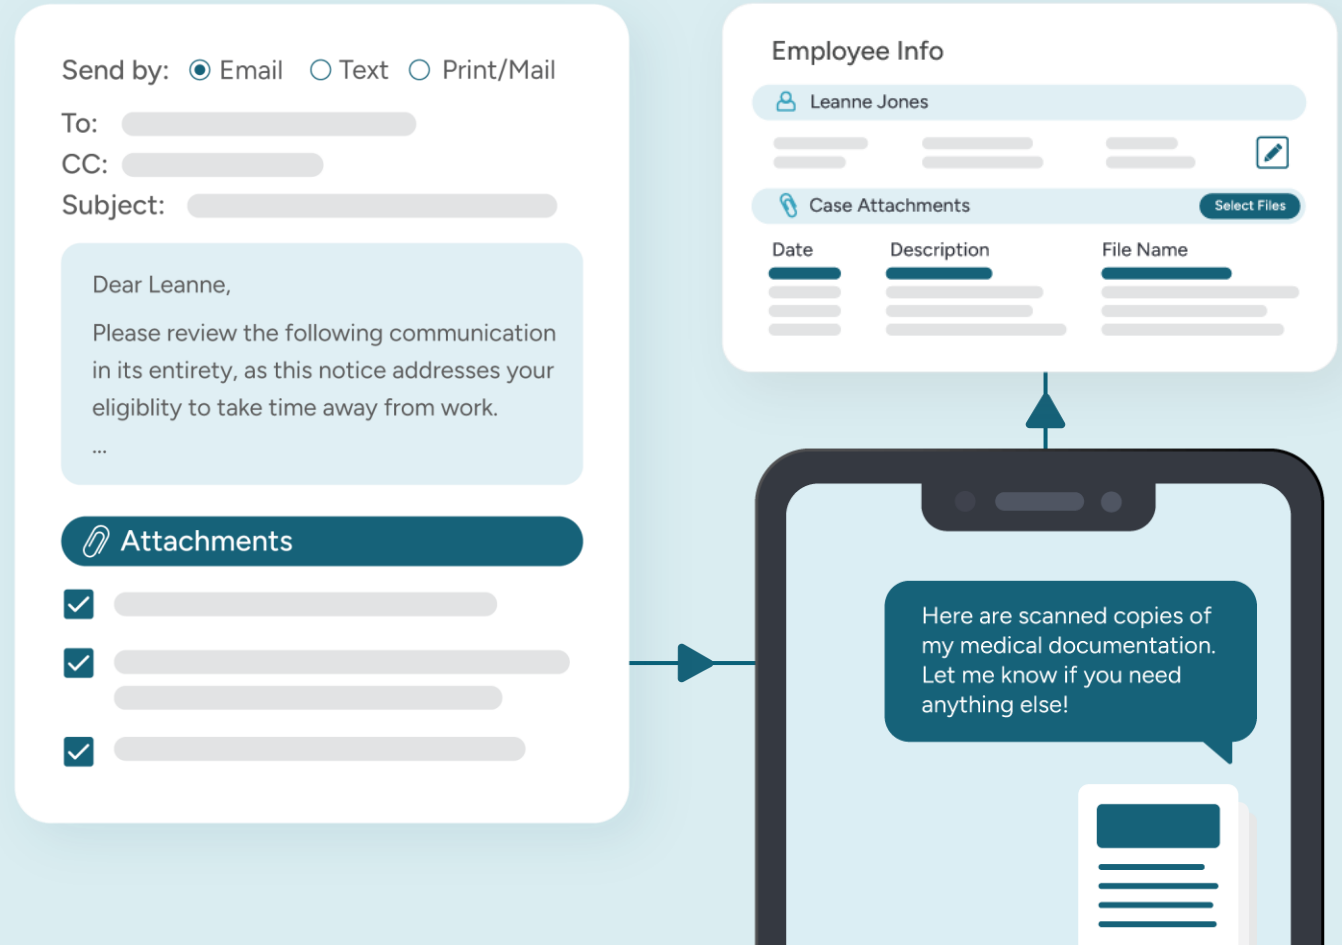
Send by: Email Text Print/Mail

To:
CC:
Subject:

Dear Leanne,

Please review the following communication in its entirety, as this notice addresses your eligiblity to take time away from work.

...

Attachments

Employee Info

Leanne Jones

Case Attachments Select Files

| Date | Description | File Name |
|---|---|---|

Here are scanned copies of my medical documentation. Let me know if you need anything else!